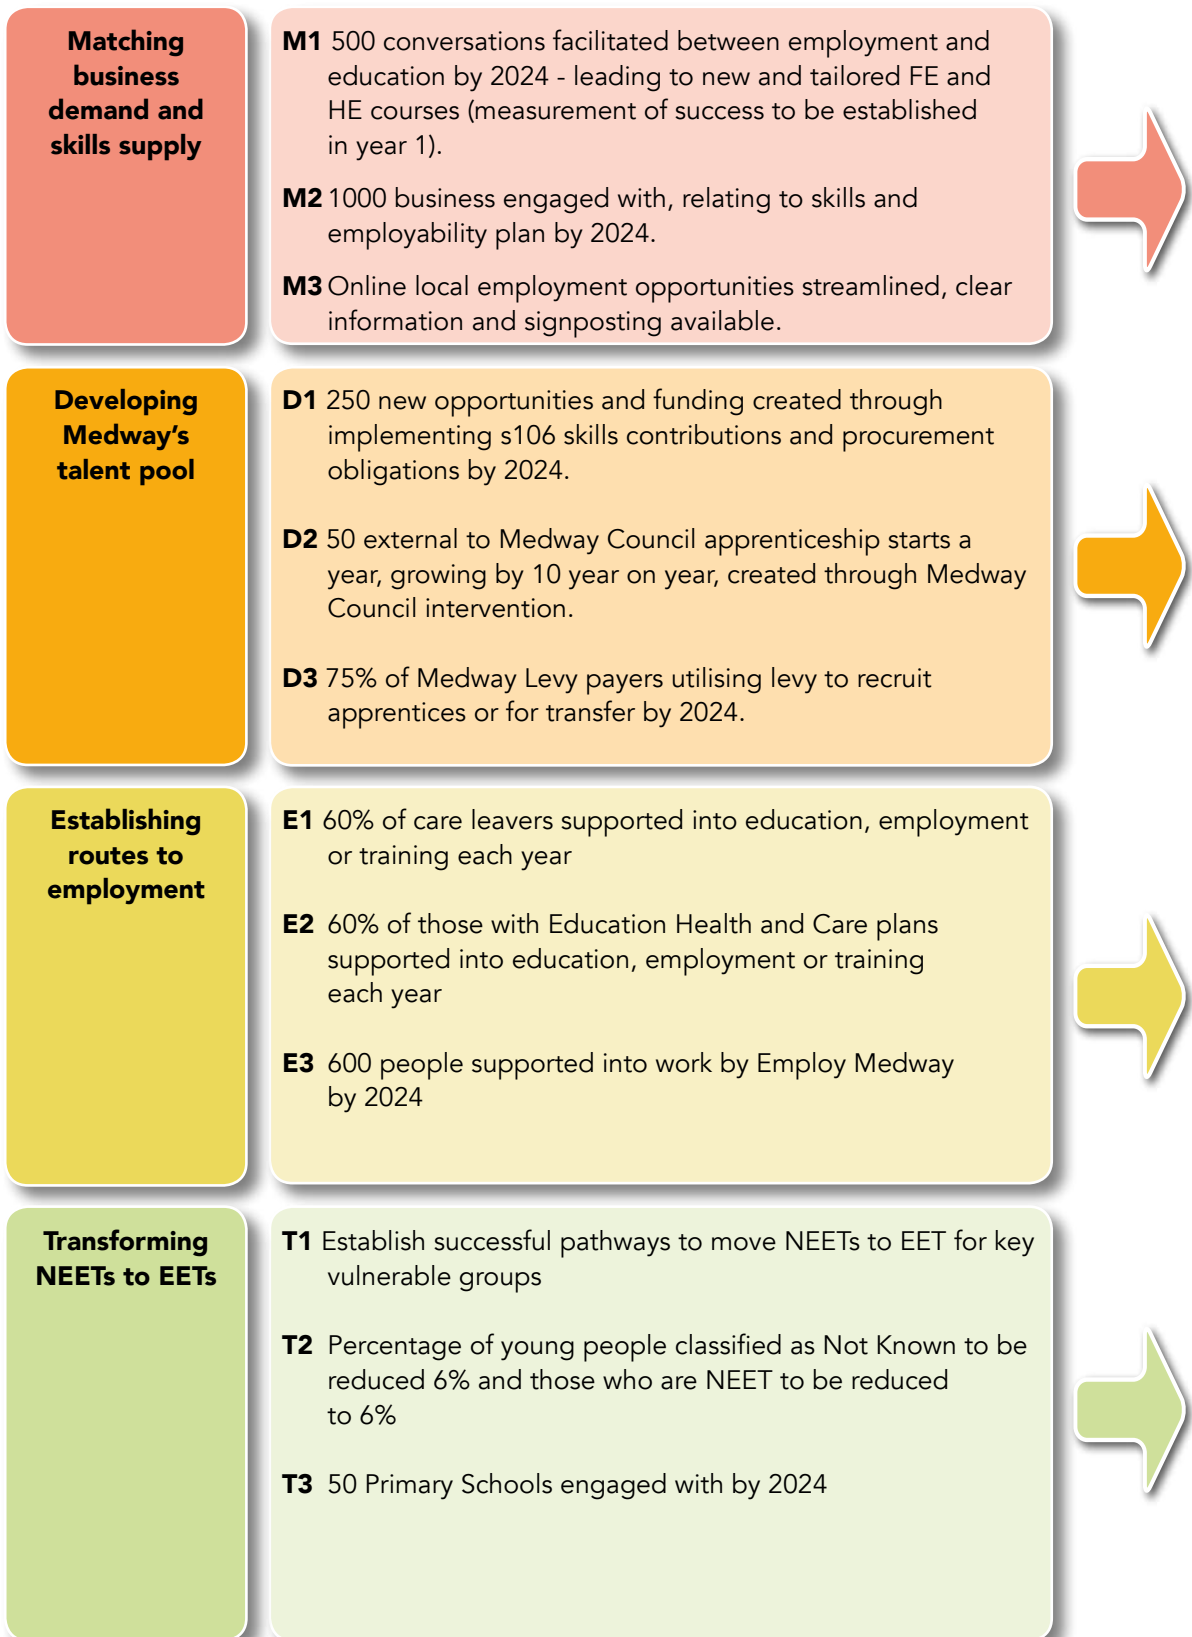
Matching business demand and skills supply

M1 500 conversations facilitated between employment and education by 2024 - leading to new and tailored FE and HE courses (measurement of success to be established in year 1).

M2 1000 business engaged with, relating to skills and employability plan by 2024.

M3 Online local employment opportunities streamlined, clear information and signposting available.

Developing Medway's talent pool

D1 250 new opportunities and funding created through implementing s106 skills contributions and procurement obligations by 2024.

D2 50 external to Medway Council apprenticeship starts a year, growing by 10 year on year, created through Medway Council intervention.

D3 75% of Medway Levy payers utilising levy to recruit apprentices or for transfer by 2024.

Establishing routes to employment

E1 60% of care leavers supported into education, employment or training each year

E2 60% of those with Education Health and Care plans supported into education, employment or training each year

E3 600 people supported into work by Employ Medway by 2024

Transforming NEETs to EETs

T1 Establish successful pathways to move NEETs to EET for key vulnerable groups

T2 Percentage of young people classified as Not Known to be reduced 6% and those who are NEET to be reduced to 6%

T3 50 Primary Schools engaged with by 2024